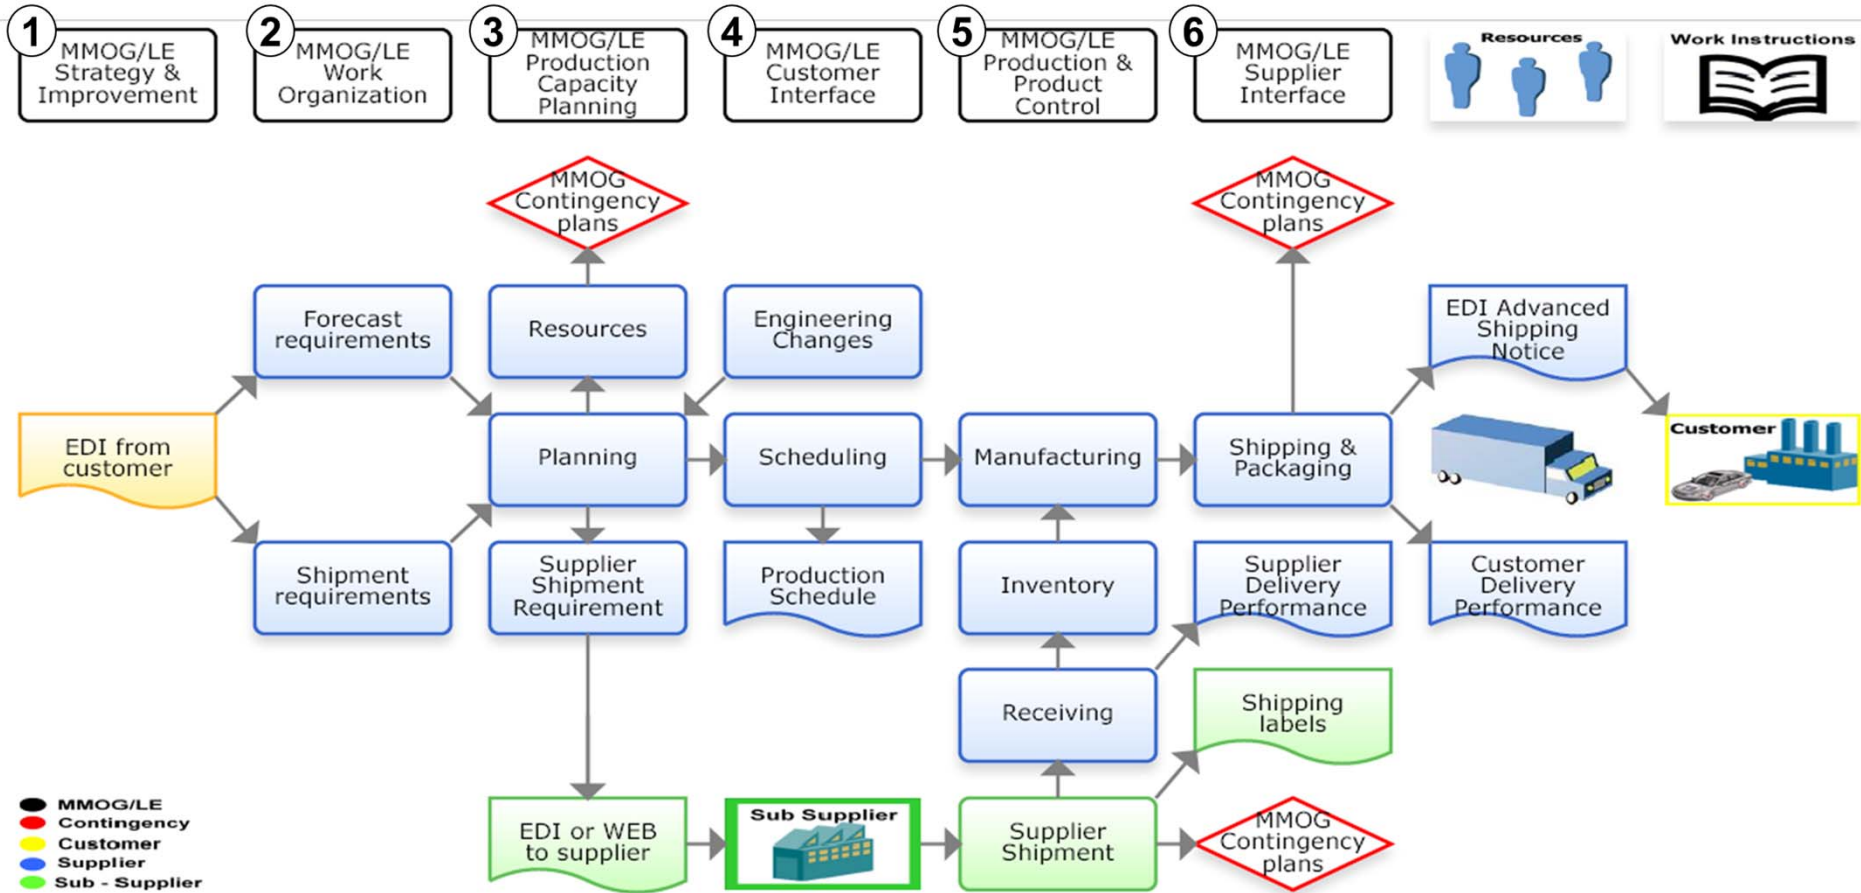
1 MMOG/LE Strategy & Improvement

2 MMOG/LE Work Organization

3 MMOG/LE Production Capacity Planning

4 MMOG/LE Customer Interface

5 MMOG/LE Production & Product Control

6 MMOG/LE Supplier Interface

Resources

Work Instructions

MMOG Contingency plans

MMOG Contingency plans

Forecast requirements

Resources

Engineering Changes

EDI Advanced Shipping Notice

EDI from customer

Planning

Scheduling

Manufacturing

Shipping & Packaging

Customer

Shipment requirements

Supplier Shipment Requirement

Production Schedule

Inventory

Supplier Delivery Performance

Customer Delivery Performance

Receiving

Shipping labels

EDI or WEB to supplier

Sub Supplier

Supplier Shipment

MMOG Contingency plans

MMOG/LE
Contingency
Customer
Supplier
Sub - Supplier